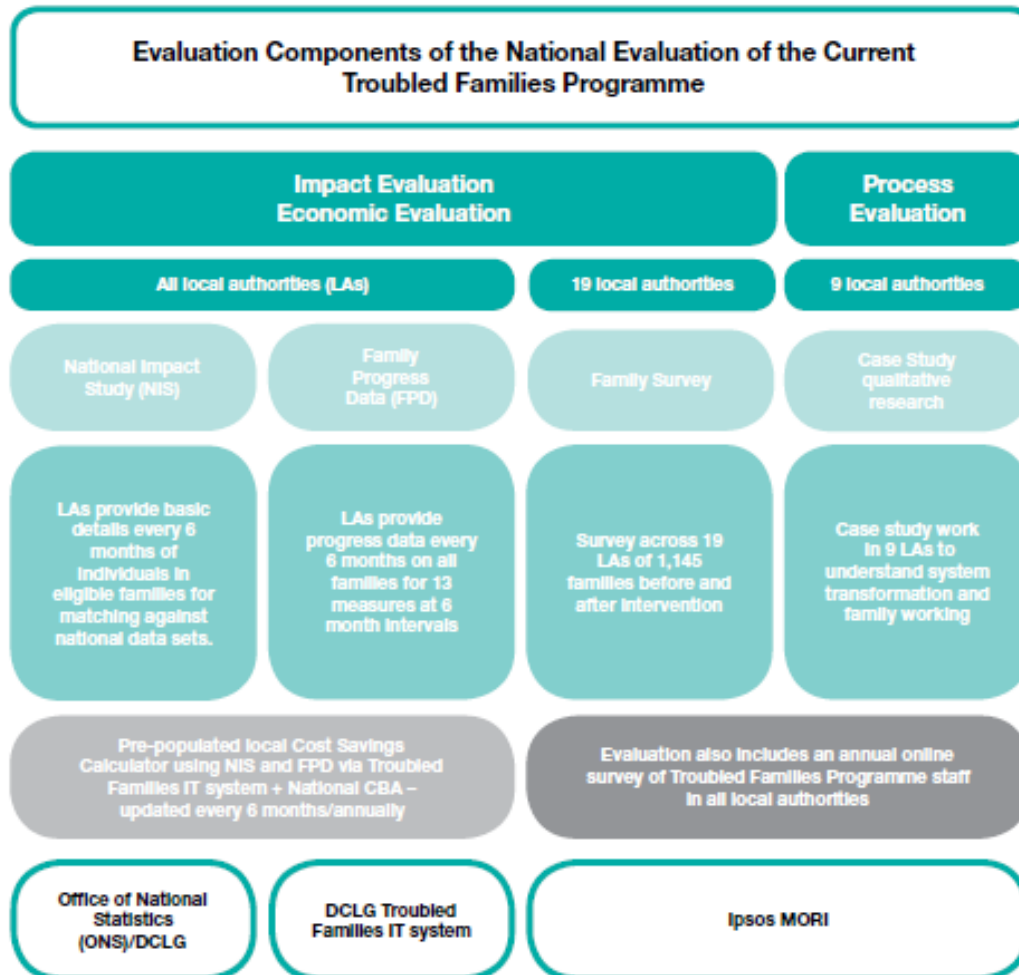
Evaluation Components of the National Evaluation of the Current Troubled Families Programme

Impact Evaluation
Economic Evaluation

Process Evaluation

All local authorities (LAs)

19 local authorities

9 local authorities

National Impact Study (NIS)

Family Progress Data (FPD)

Family Survey

Case Study qualitative research

LAs provide basic details every 6 months of individuals in eligible families for matching against national data sets.

LAs provide progress data every 6 months on all families for 13 measures at 6 month intervals

Survey across 19 LAs of 1,145 families before and after intervention

Case study work in 9 LAs to understand system transformation and family working

Pre-populated local Cost Savings Calculator using NIS and FPD via Troubled Families IT system + National CBA – updated every 6 months/annually

Evaluation also includes an annual online survey of Troubled Families Programme staff in all local authorities

Office of National Statistics (ONS)/DCLG

DCLG Troubled Families IT system

Ipsos MORI